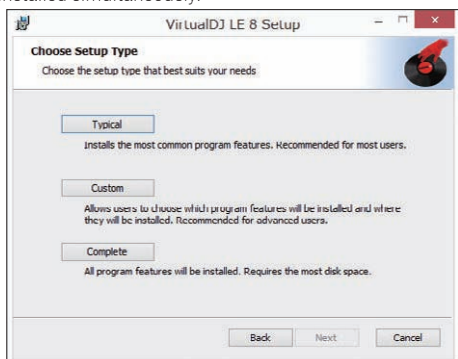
installed simultaneously.

VirtualDJ LE 8 Setup

Choose Setup Type

Choose the setup type that best suits your needs

Typical

Installs the most common program features. Recommended for most users.

Custom

Allows users to choose which program features will be installed and where they will be installed. Recommended for advanced users.

Complete

All program features will be installed. Requires the most disk space.

Back Next Cancel